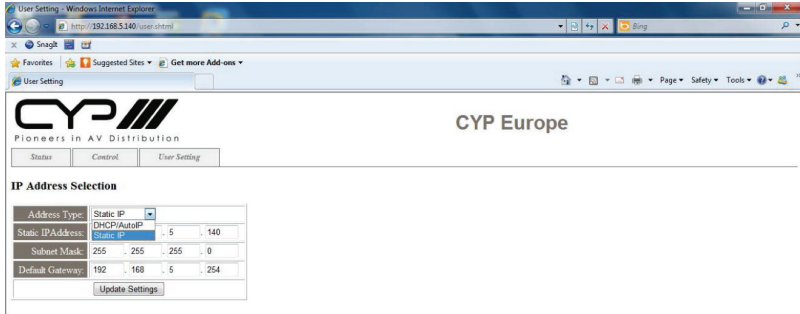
User Setting - Windows Internet Explorer

http://192.168.5.140/user.shtml

Bing

SnagIt

Favorites | Suggested Sites ▾ | Get more Add-ons ▾

User Setting

Page ▾ Safety ▾ Tools ▾

CYP

Pioneers in AV Distribution

CYP Europe

Status | Control | User Setting

IP Address Selection

| Address Type: | Static IP |
|---|---|
| Static IPAddress: | DHCP/AutoIP / Static IP . 5 . 140 |
| Subnet Mask: | 255 . 255 . 255 . 0 |
| Default Gateway: | 192 . 168 . 5 . 254 |
| | Update Settings |